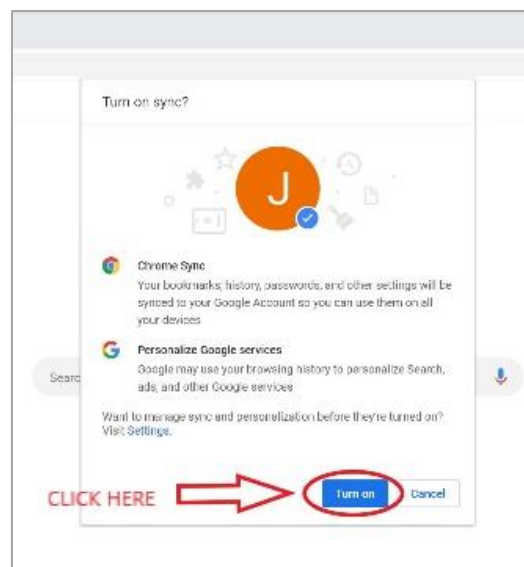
Turn on sync?

J

Chrome Sync
Your bookmarks, history, passwords, and other settings will be synced to your Google Account so you can use them on all your devices

Personalize Google services
Google may use your browsing history to personalize Search, ads, and other Google services

Searc

Want to manage sync and personalization before they're turned on? Visit Settings.

CLICK HERE

Turn on

Cancel